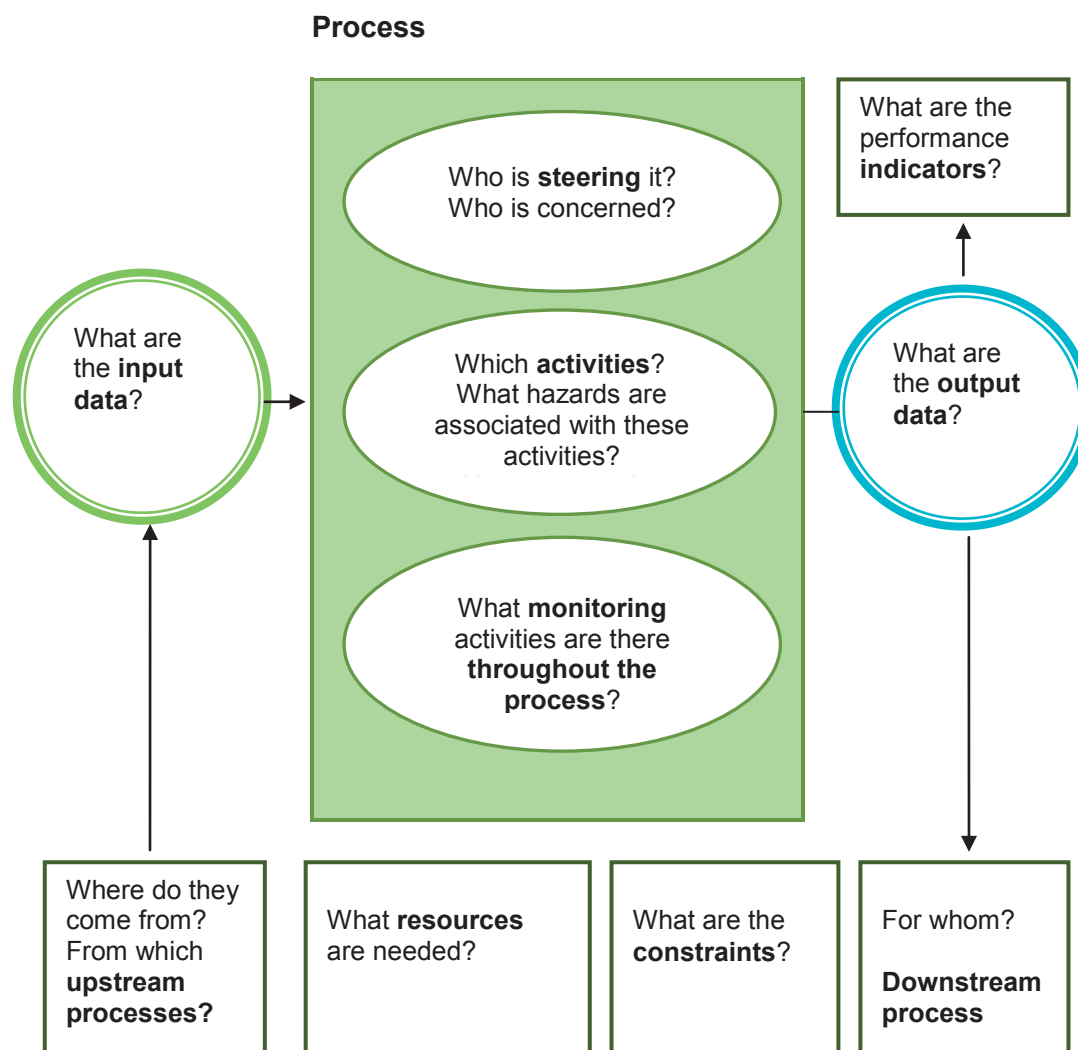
Process

What are the performance **indicators**?

Who is **steering** it?
Who is concerned?

What are the **input data**?

Which **activities**?
What hazards are associated with these activities?

What are the **output data**?

What **monitoring** activities are there **throughout the process**?

Where do they come from? From which **upstream processes?**

What **resources** are needed?

What are the **constraints**?

For whom?

**Downstream process**